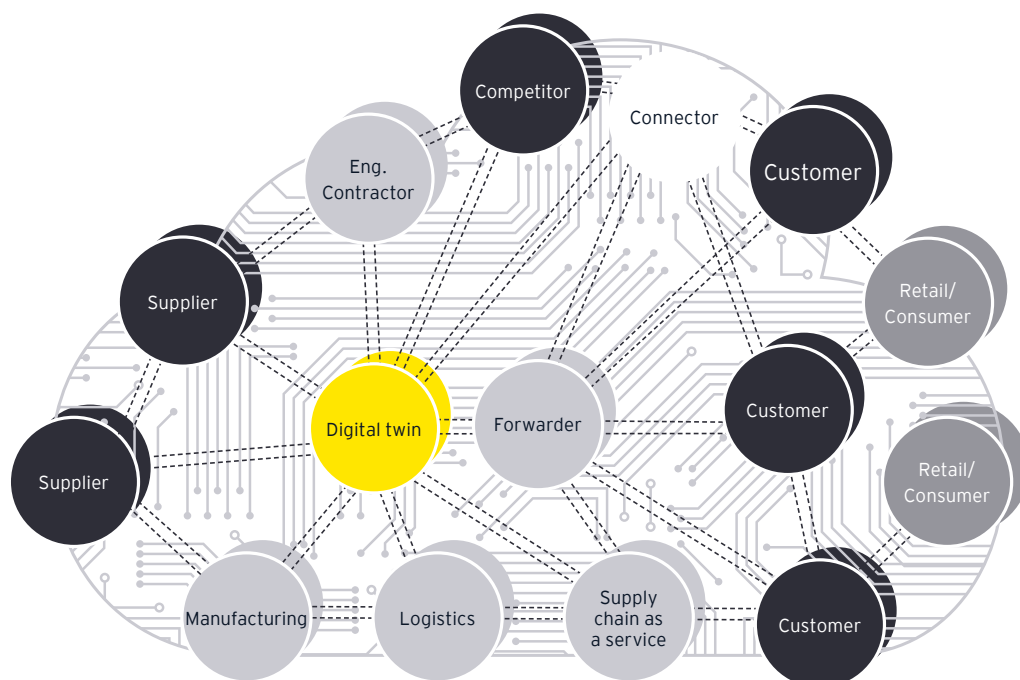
Competitor

Connector

Eng. Contractor

Customer

Supplier

Retail/ Consumer

Digital twin

Forwarder

Customer

Supplier

Retail/ Consumer

Manufacturing

Logistics

Supply chain as a service

Customer